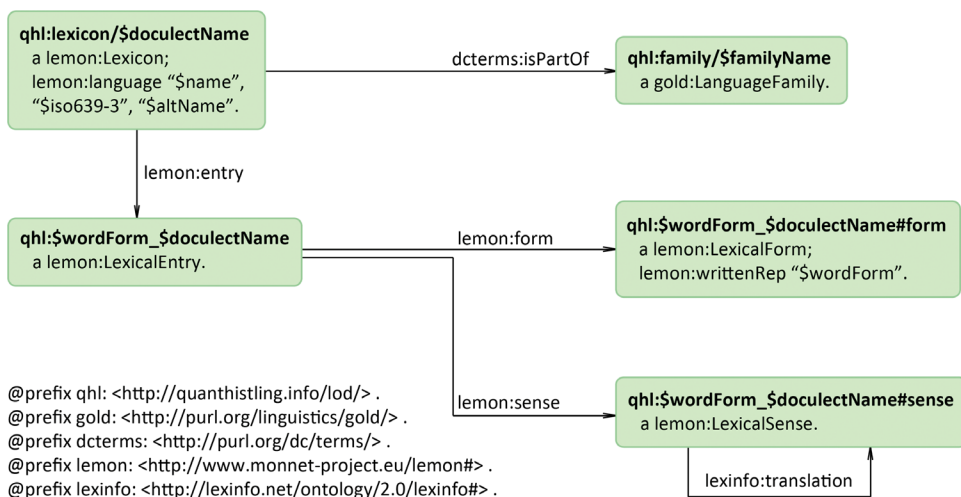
**qhl:lexicon/$doculectName**
a lemon:Lexicon;
lemon:language "$name", "$iso639-3", "$altName".

dcterms:isPartOf

**qhl:family/$familyName**
a gold:LanguageFamily.

lemon:entry

**qhl:$wordForm_$doculectName**
a lemon:LexicalEntry.

lemon:form

**qhl:$wordForm_$doculectName#form**
a lemon:LexicalForm;
lemon:writtenRep "$wordForm".

lemon:sense

**qhl:$wordForm_$doculectName#sense**
a lemon:LexicalSense.

lexinfo:translation

@prefix qhl: <http://quanthistling.info/lod/> .
@prefix gold: <http://purl.org/linguistics/gold/> .
@prefix dcterms: <http://purl.org/dc/terms/> .
@prefix lemon: <http://www.monnet-project.eu/lemon#> .
@prefix lexinfo: <http://lexinfo.net/ontology/2.0/lexinfo#> .